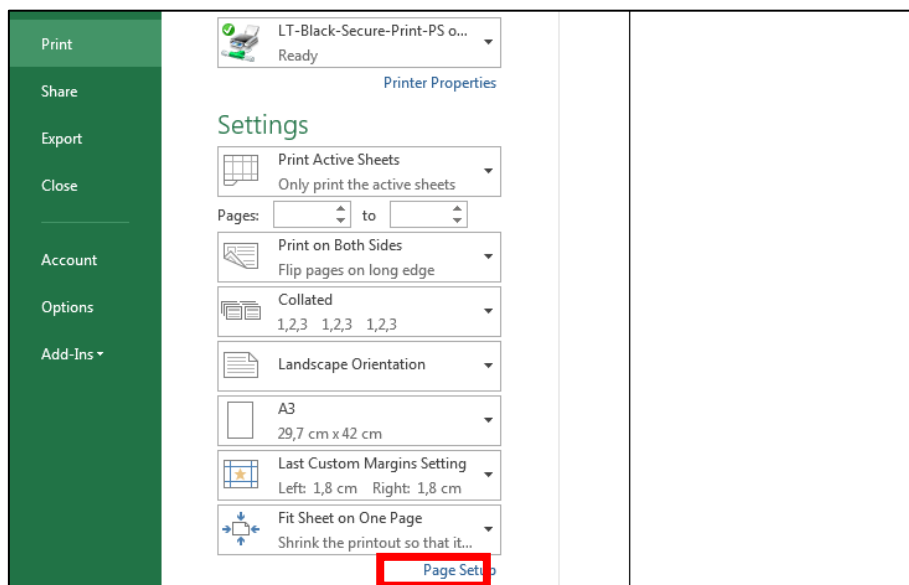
Print

Share

Export

Close

Account

Options

Add-Ins ▾

LT-Black-Secure-Print-PS o...
Ready

Printer Properties

Settings

Print Active Sheets
Only print the active sheets

Pages: to

Print on Both Sides
Flip pages on long edge

Collated
1,2,3 1,2,3 1,2,3

Landscape Orientation

A3
29,7 cm x 42 cm

Last Custom Margins Setting
Left: 1,8 cm Right: 1,8 cm

Fit Sheet on One Page
Shrink the printout so that it...

Page Setup